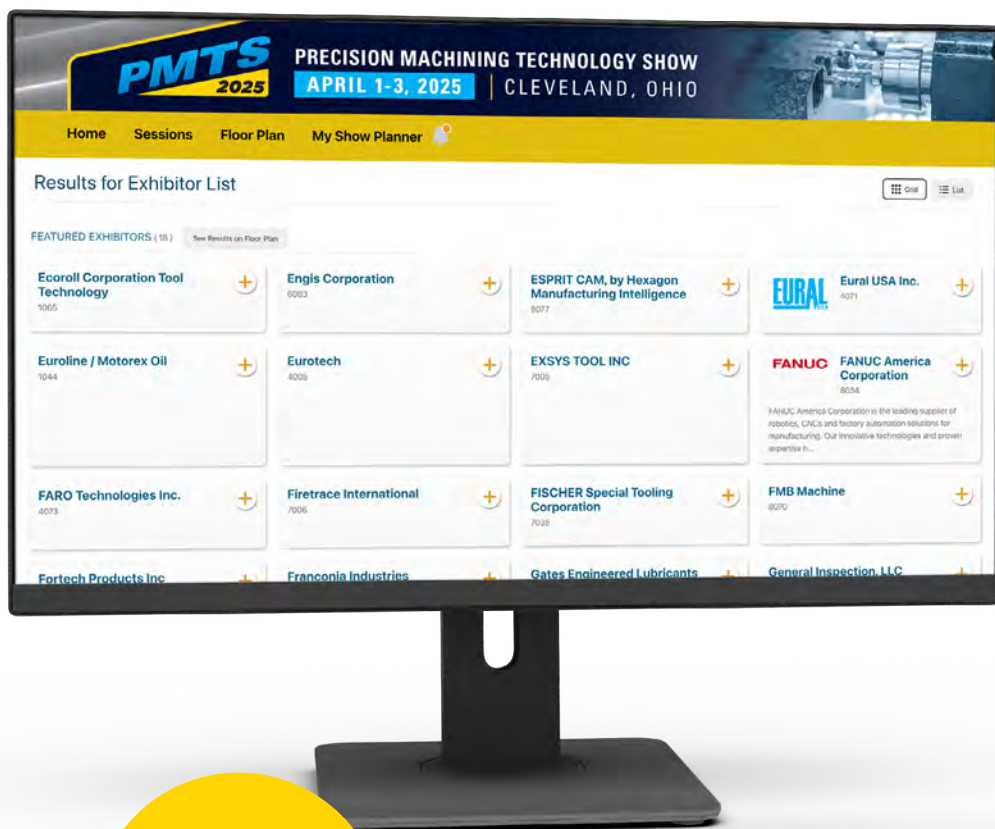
PMTS 2025

PRECISION MACHINING TECHNOLOGY SHOW
APRIL 1-3, 2025 | CLEVELAND, OHIO

Home Sessions Floor Plan My Show Planner

Results for Exhibitor List

Grid List

FEATURED EXHIBITORS (18) See Results on Floor Plan

Ecoroll Corporation Tool Technology
1065

Engis Corporation
6083

ESPRIT CAM, by Hexagon Manufacturing Intelligence
5077

EURAL
Eural USA Inc.
4071

Euroline / Motorex Oil
1044

Eurotech
4005

EXSYS TOOL INC
7005

FANUC
FANUC America Corporation
8034
FANUC America Corporation is the leading supplier of robotics, CNCs and factory automation solutions for manufacturing. Our innovative technologies and proven expertise h...

FARO Technologies Inc.
4073

Firetrace International
7006

FISCHER Special Tooling Corporation
7035

FMB Machine
8070

Fortech Products Inc

Franconia Industries

Gates Engineered Lubricants

General Inspection, LLC